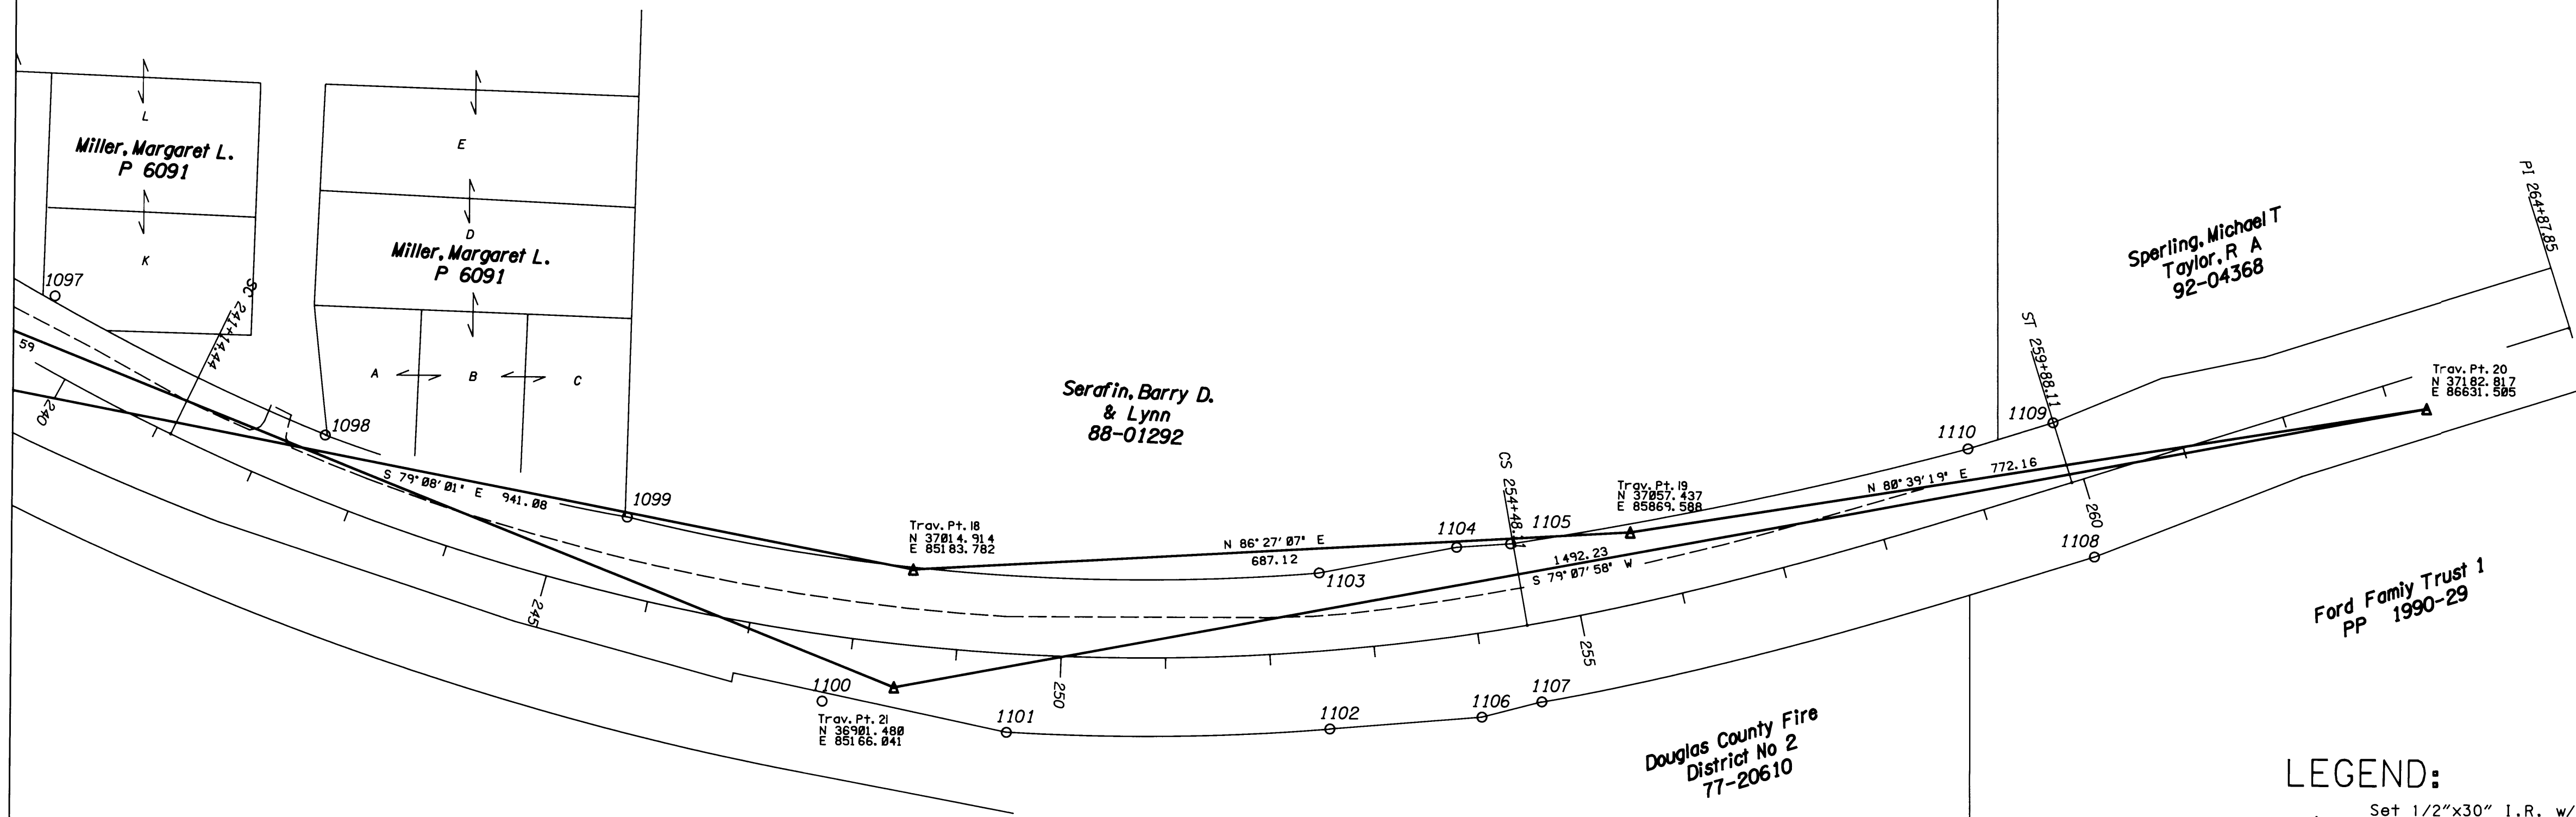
L
Miller, Margaret L.
P 6091
K
E
D
Miller, Margaret L.
P 6091
A B C
1097
SC 241+14.44
59
240
1098
S 79° 08' 01" E 941.08
1099
245
Serafin, Barry D.
& Lynn
88-01292
Trav. Pt. 18
N 37014.914
E 85183.782
N 86° 27' 07" E
687.12
1103
1104
CS 254+48.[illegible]
1105
Trav. Pt. 19
N 37057.437
E 85869.588
1492.23
S 79° 07' 58" W
255
250
1100
Trav. Pt. 21
N 36901.480
E 85166.041
1101
1102
1106
1107
Douglas County Fire
District No 2
77-20610
1110
1109
ST 259+88.11
N 80° 39' 19" E 772.16
260
1108
Sperling, Michael T
Taylor, R A
92-04368
PI 264+87.85
Trav. Pt. 20
N 37182.817
E 86631.505
Ford Famiy Trust 1
PP 1990-29
LEGEND:
Set 1/2"x30" I.R. w/